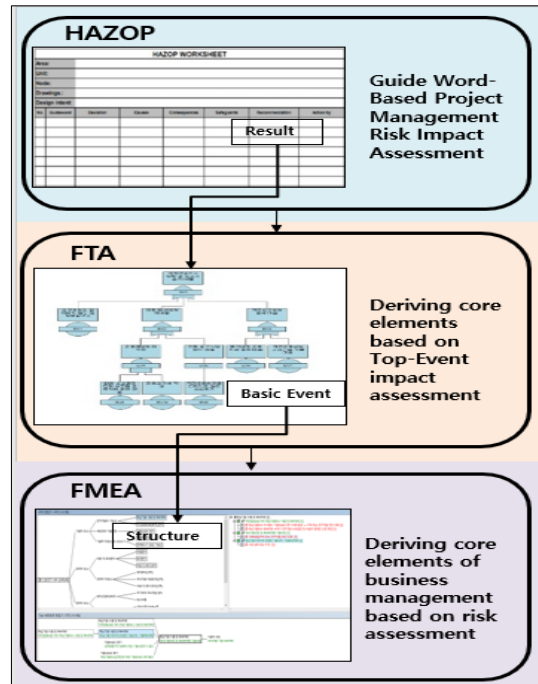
HAZOP

HAZOP WORKSHEET

| Area: | | | | | | | |
|---|---|---|---|---|---|---|---|
| Unit: | | | | | | | |
| Node: | | | | | | | |
| Drawings: | | | | | | | |
| Design intent: | | | | | | | |
| No. | Guideword | Deviation | Causes | Consequences | Safeguards | Recommendation | Action by |

Result

Guide Word-Based Project Management Risk Impact Assessment

FTA

Basic Event

Deriving core elements based on Top-Event impact assessment

FMEA

Structure

Deriving core elements of business management based on risk assessment